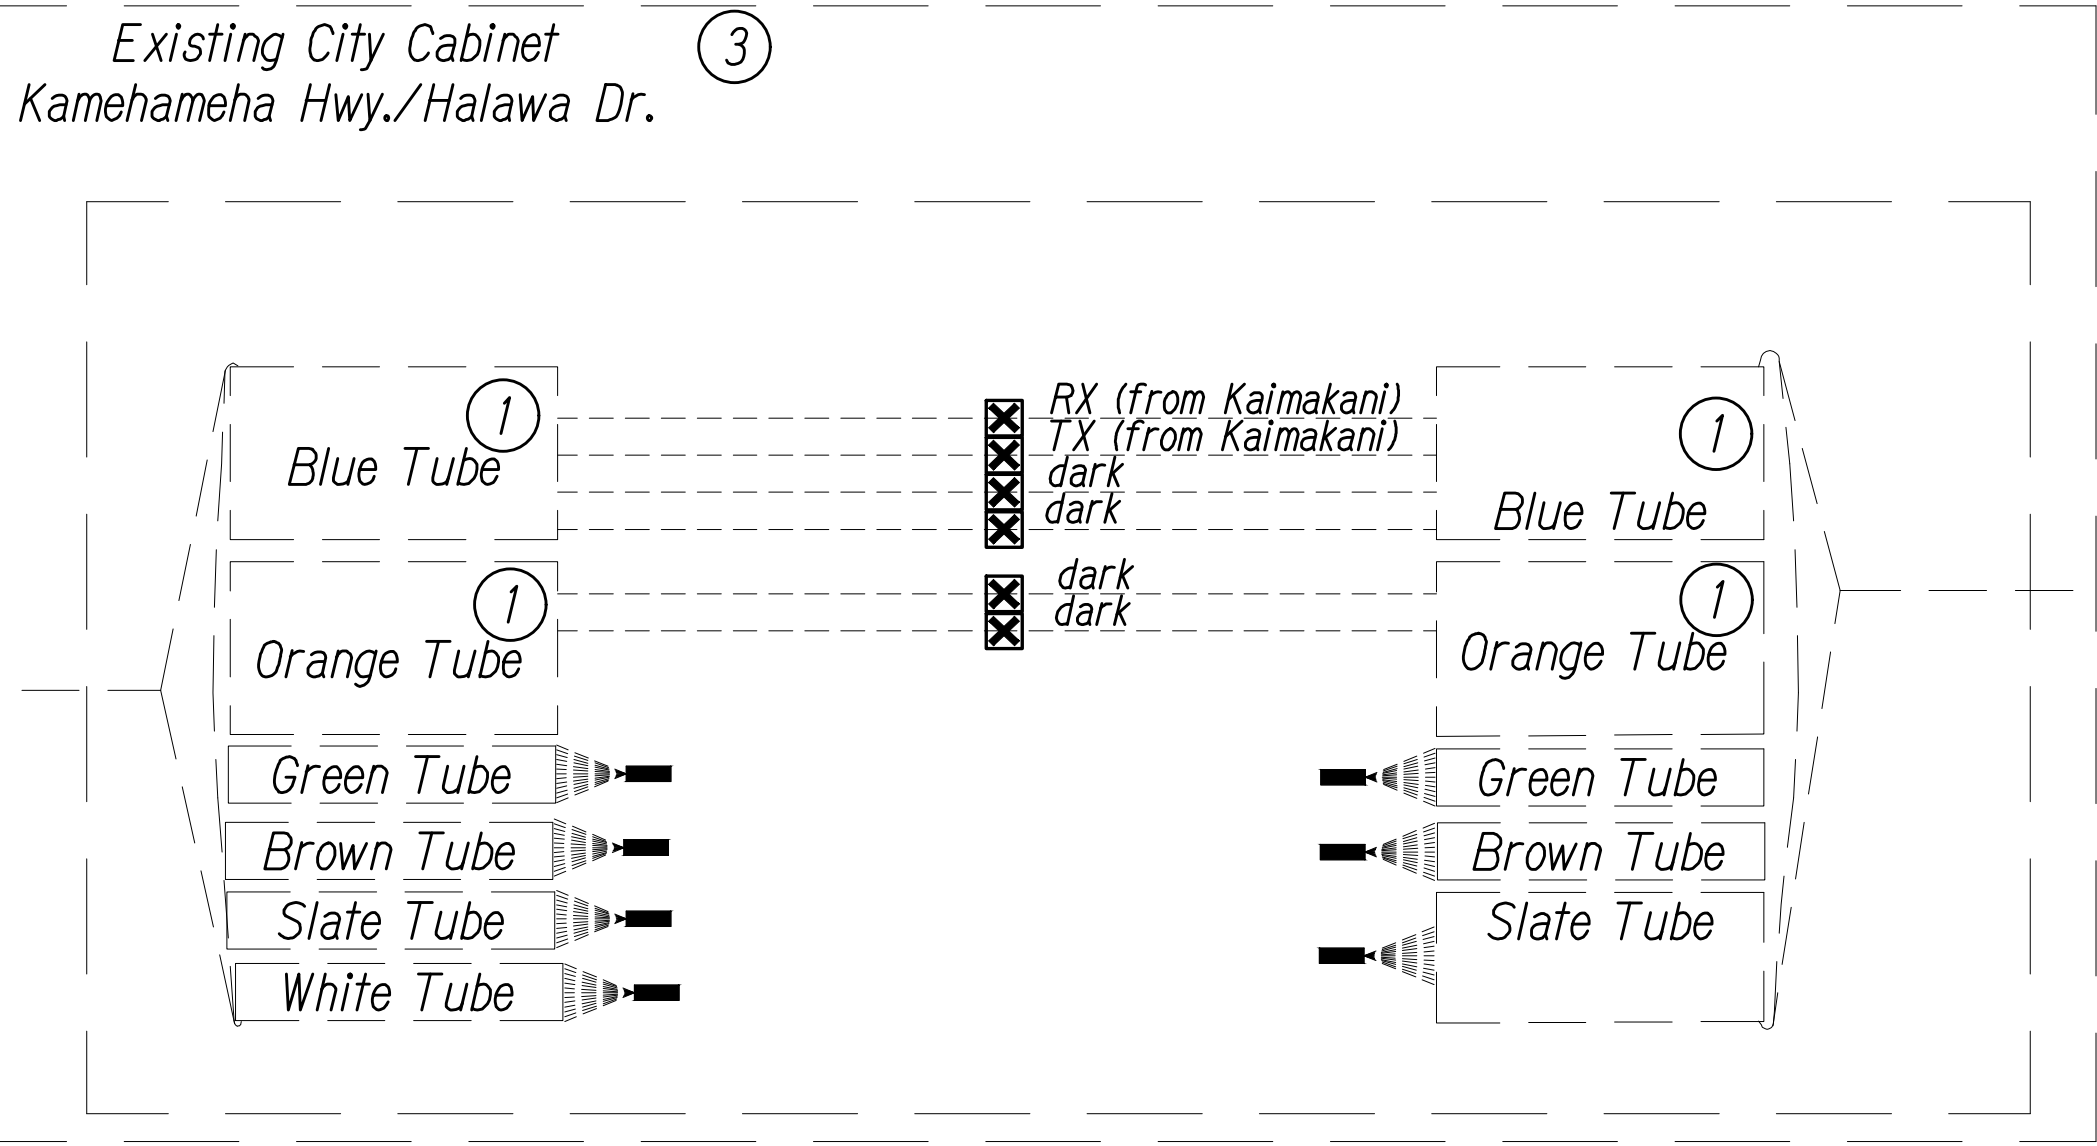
Existing City Cabinet
Kamehameha Hwy./Halawa Dr.

3

1

Blue Tube

RX (from Kaimakani)
TX (from Kaimakani)
dark
dark

1

Blue Tube

1

Orange Tube

dark
dark

1

Orange Tube

Green Tube

Green Tube

Brown Tube

Brown Tube

Slate Tube

Slate Tube

White Tube